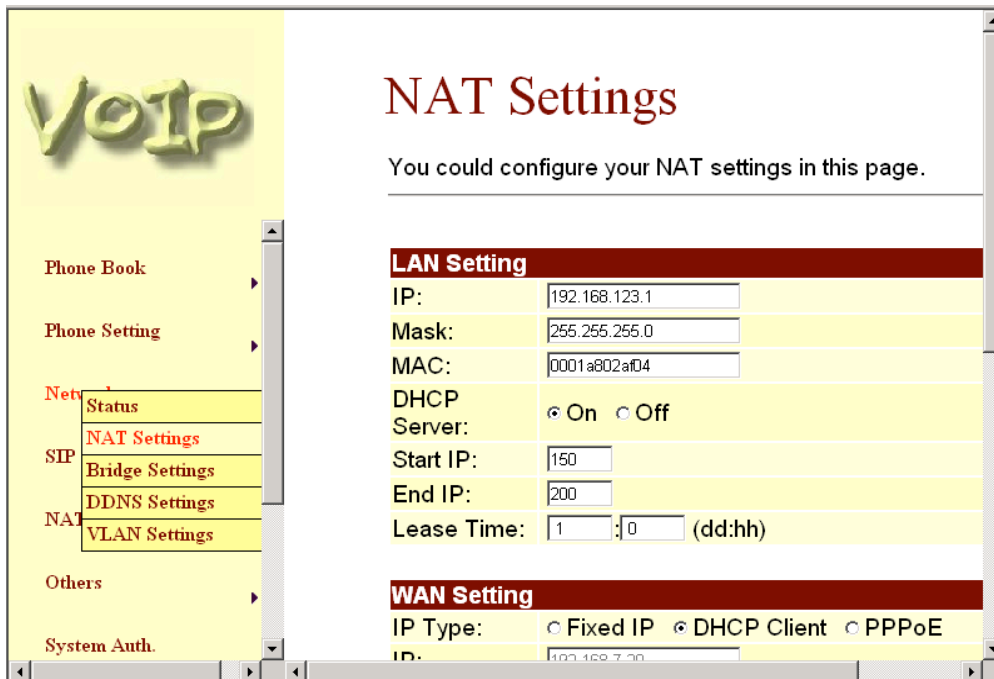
VoIP

Phone Book

Phone Setting

Netw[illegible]

Status

NAT Settings

SIP

Bridge Settings

DDNS Settings

NAT

VLAN Settings

Others

System Auth.

NAT Settings

You could configure your NAT settings in this page.

| LAN Setting | |
|---|---|
| IP: | 192.168.123.1 |
| Mask: | 255.255.255.0 |
| MAC: | 0001a802af04 |
| DHCP Server: | On Off |
| Start IP: | 150 |
| End IP: | 200 |
| Lease Time: | 1 : 0 (dd:hh) |

| WAN Setting | |
|---|---|
| IP Type: | Fixed IP DHCP Client PPPoE |
| IP: | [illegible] |